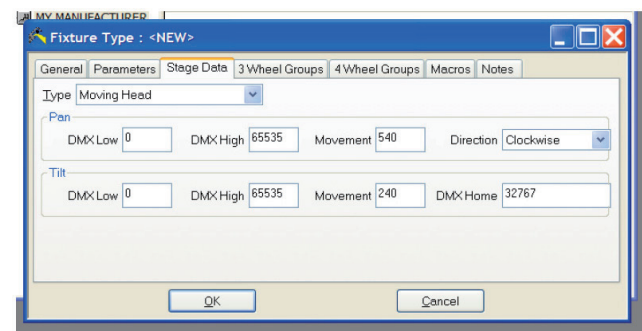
MY MANUFACTURER

Fixture Type : <NEW>

General | Parameters | Stage Data | 3 Wheel Groups | 4 Wheel Groups | Macros | Notes

Type Moving Head

Pan
DMX Low 0 DMX High 65535 Movement 540 Direction Clockwise

Tilt
DMX Low 0 DMX High 65535 Movement 240 DMX Home 32767

OK Cancel